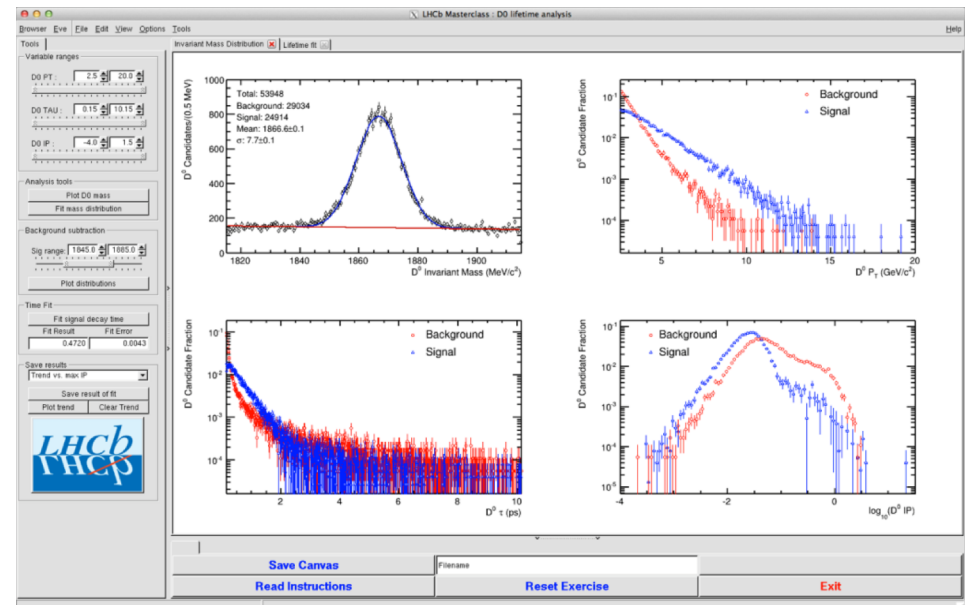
LHCb Masterclass : D0 lifetime analysis

Browser Eve File Edit View Options Tools Help

Tools

Variable ranges

D0 PT : 2.5 20.0

D0 TAU : 0.15 10.15

D0 IP : -4.0 1.5

Analysis tools

Plot D0 mass

Fit mass distribution

Background subtraction

Sig range: 1845.0 1885.0

Plot distributions

Time Fit

Fit signal decay time

Fit Result Fit Error

0.4720 0.0043

Save results

Trend vs. max IP

Save result of fit

Plot trend Clear Trend

LHCb

Invariant Mass Distribution Lifetime fit

Total: 53948
Background: 29034
Signal: 24914
Mean: 1866.6±0.1
σ: 7.7±0.1

$D^0$ Candidates/(0.5 MeV)

1000 800 600 400 200

1820 1840 1860 1880 1900

$D^0$ Invariant Mass (MeV/$c^2$)

$D^0$ Candidate Fraction

Background
Signal

$10^{-1}$ $10^{-2}$ $10^{-3}$ $10^{-4}$

5 10 15 20

$D^0$ $P_T$ (GeV/$c^2$)

$D^0$ Candidate Fraction

Background
Signal

$10^{-1}$ $10^{-2}$ $10^{-3}$ $10^{-4}$

2 4 6 8 10

$D^0$ τ (ps)

$D^0$ Candidate Fraction

Background
Signal

$10^{-1}$ $10^{-2}$ $10^{-3}$ $10^{-4}$ $10^{-5}$

-4 -2 0

$\log_{10}$($D^0$ IP)

Save Canvas Filename

Read Instructions Reset Exercise Exit